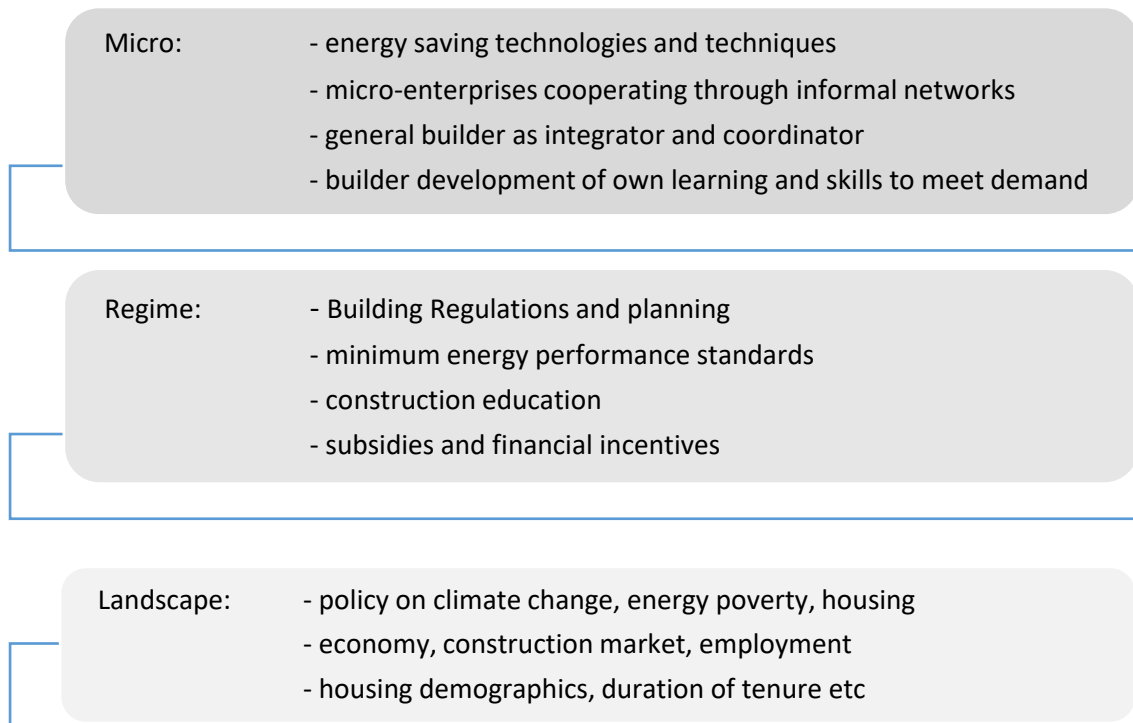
Micro: - energy saving technologies and techniques
- micro-enterprises cooperating through informal networks
- general builder as integrator and coordinator
- builder development of own learning and skills to meet demand

Regime: - Building Regulations and planning
- minimum energy performance standards
- construction education
- subsidies and financial incentives

Landscape: - policy on climate change, energy poverty, housing
- economy, construction market, employment
- housing demographics, duration of tenure etc